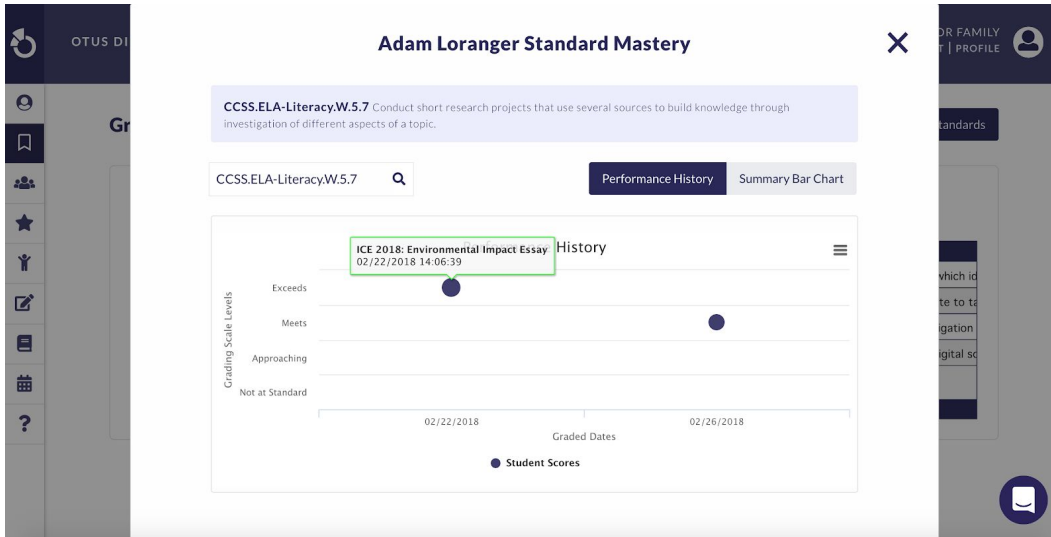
OTUS DI

Gr

R FAMILY
T | PROFILE

tandards

which id
te to ta
igation
igital sc

Adam Loranger Standard Mastery

**CCSS.ELA-Literacy.W.5.7** Conduct short research projects that use several sources to build knowledge through investigation of different aspects of a topic.

CCSS.ELA-Literacy.W.5.7

Performance History

Summary Bar Chart

ICE 2018: Environmental Impact Essay
02/22/2018 14:06:39

History

Grading Scale Levels

Exceeds

Meets

Approaching

Not at Standard

02/22/2018

02/26/2018

Graded Dates

Student Scores